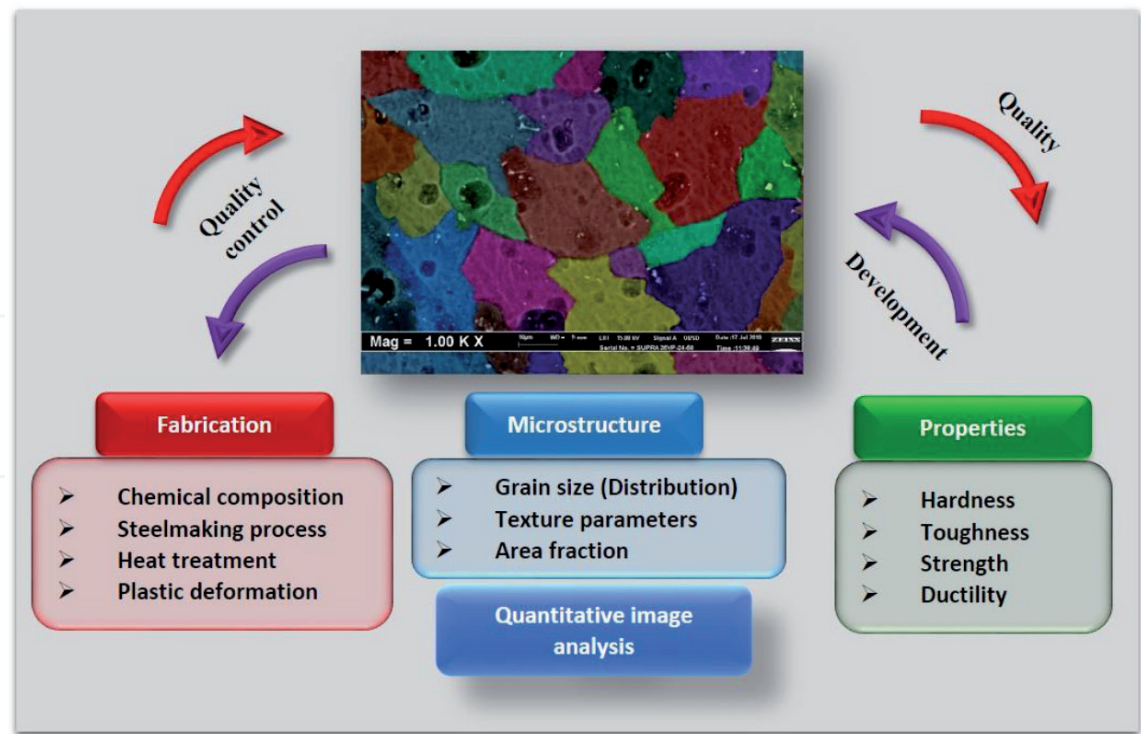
Quality control

Mag = 1.00 K X

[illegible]

Quality

Development

Fabrication

➢ Chemical composition
➢ Steelmaking process
➢ Heat treatment
➢ Plastic deformation

Microstructure

➢ Grain size (Distribution)
➢ Texture parameters
➢ Area fraction

Quantitative image analysis

Properties

➢ Hardness
➢ Toughness
➢ Strength
➢ Ductility